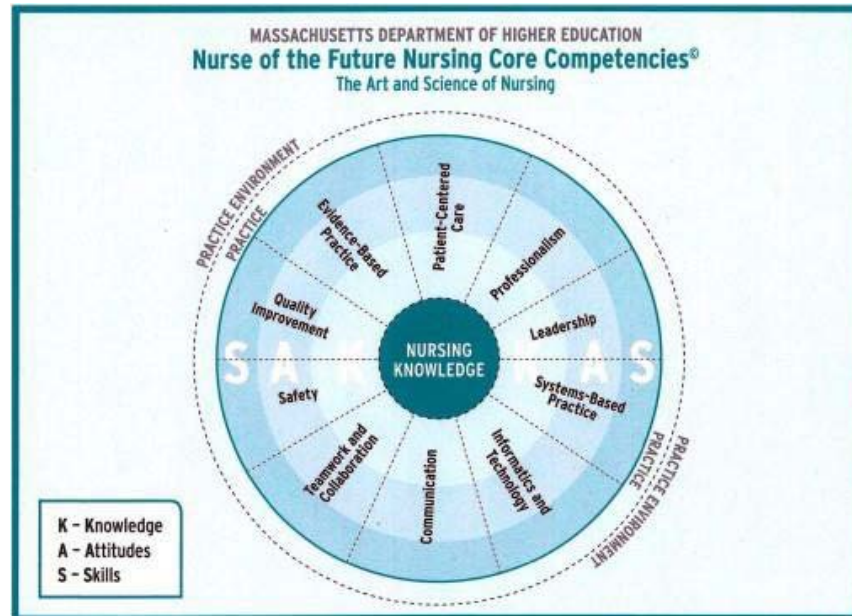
MASSACHUSETTS DEPARTMENT OF HIGHER EDUCATION
Nurse of the Future Nursing Core Competencies©
The Art and Science of Nursing

PRACTICE ENVIRONMENT
PRACTICE

Evidence-Based Practice
Patient-Centered Care
Professionalism
Leadership
Systems-Based Practice
Informatics and Technology
Communication
Teamwork and Collaboration
Safety
Quality Improvement

S A K
NURSING KNOWLEDGE
K A S

PRACTICE
PRACTICE ENVIRONMENT

K – Knowledge
A – Attitudes
S – Skills